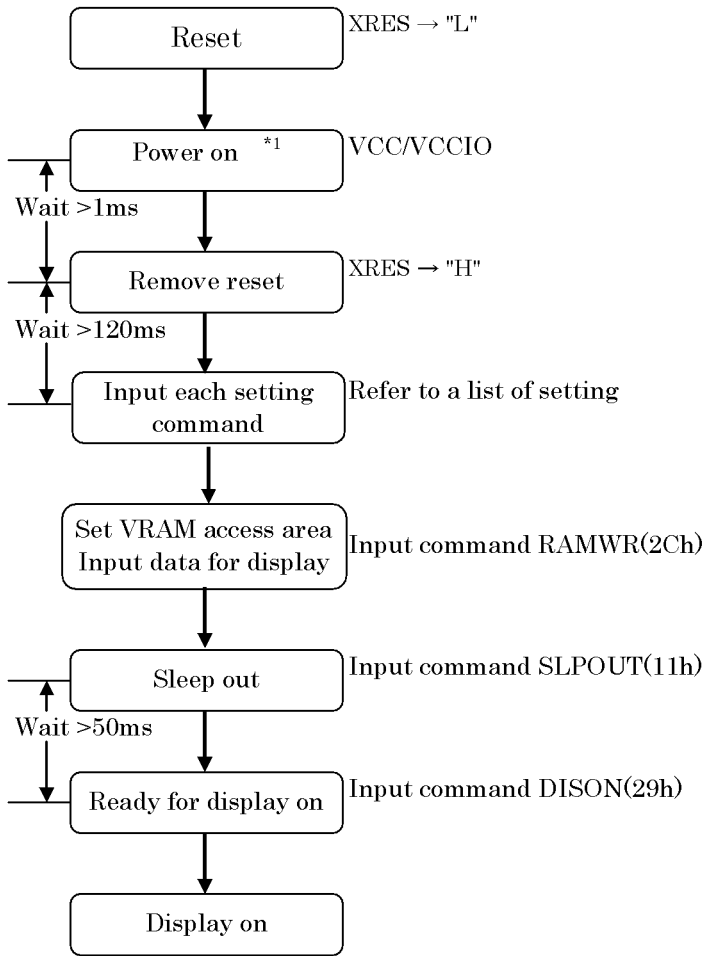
Reset

XRES → "L"

Power on $^{*1}$

VCC/VCCIO

Wait >1ms

Remove reset

XRES → "H"

Wait >120ms

Input each setting command

Refer to a list of setting

Set VRAM access area
Input data for display

Input command RAMWR(2Ch)

Sleep out

Input command SLPOUT(11h)

Wait >50ms

Ready for display on

Input command DISON(29h)

Display on